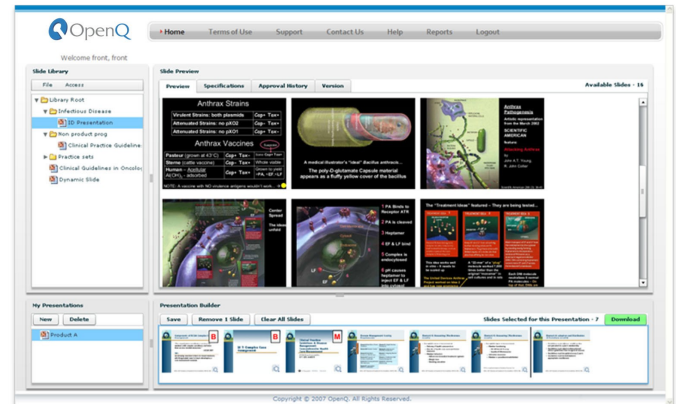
OpenQ

Home | Terms of Use | Support | Contact Us | Help | Reports | Logout

Welcome front, front

Slide Library

File | Access

Library Root
Infectious Disease
3D Presentation
Non product prog
Clinical Practice Guideline
Practice sets
Clinical Guidelines in Oncolo
Dynamic Slide

Slide Preview

Preview | Specifications | Approval History | Version

Available Slides - 16

Anthrax Strains
Virulent Strains: both plasmids | Cap+ Tox+
Attenuated Strains: no pXO2 | Cap- Tox+
Attenuated Strains: no pXO1 | Cap+ Tox-
Anthrax Vaccines
Pasteur (grown at 43°C) | Cap- Tox+
Sterne (cattle vaccine) | Cap- Tox+
Human - Acellular | Cap- Tox+
Al(OH)₃ - adsorbed
NOTE: A vaccine with NO virulence antigens wouldn't work...

The poly-D-glutamate Capsule material appears as a fluffy yellow cover of the bacillus

Anthrax Pathogenesis
SCIENTIFIC AMERICAN

Center Spread

1 PA Binds to Receptor ATR
2 PA is cleaved
3 Heptamer
4 EF & LF bind
5 Complex is endocytosed
6 pH causes heptamer to insert EF & LF into cytosol

The "Treatment Ideas" featured - They are being tested...

My Presentations

New | Delete

Product A

Presentation Builder

Save | Remove 1 Slide | Clear All Slides

Slides Selected for this Presentation - 7

Download

B
B
M

Copyright © 2007 OpenQ. All Rights Reserved.